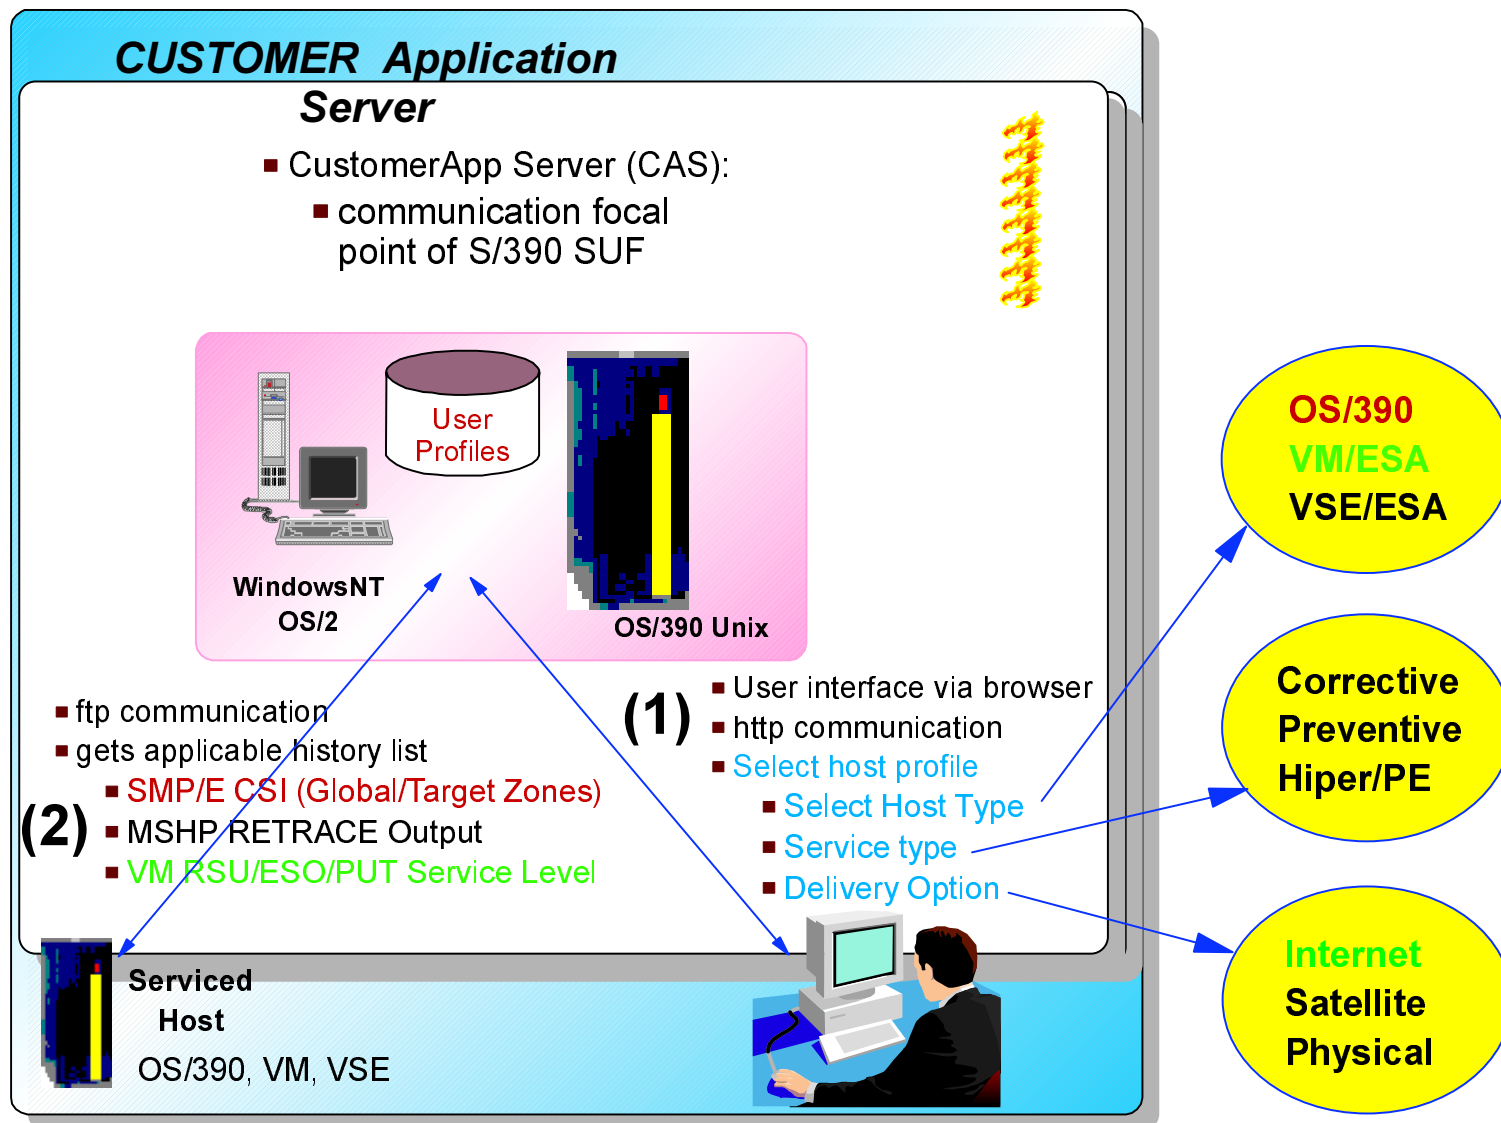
CUSTOMER Application Server

CustomerApp Server (CAS):

communication focal point of S/390 SUF

User Profiles

WindowsNT OS/2

OS/390 Unix

ftp communication

gets applicable history list

(2)

SMP/E CSI (Global/Target Zones)

MSHP RETRACE Output

VM RSU/ESO/PUT Service Level

(1)

User interface via browser

http communication

Select host profile

Select Host Type

Service type

Delivery Option

Serviced Host

OS/390, VM, VSE

OS/390
VM/ESA
VSE/ESA

Corrective
Preventive
Hiper/PE

Internet
Satellite
Physical